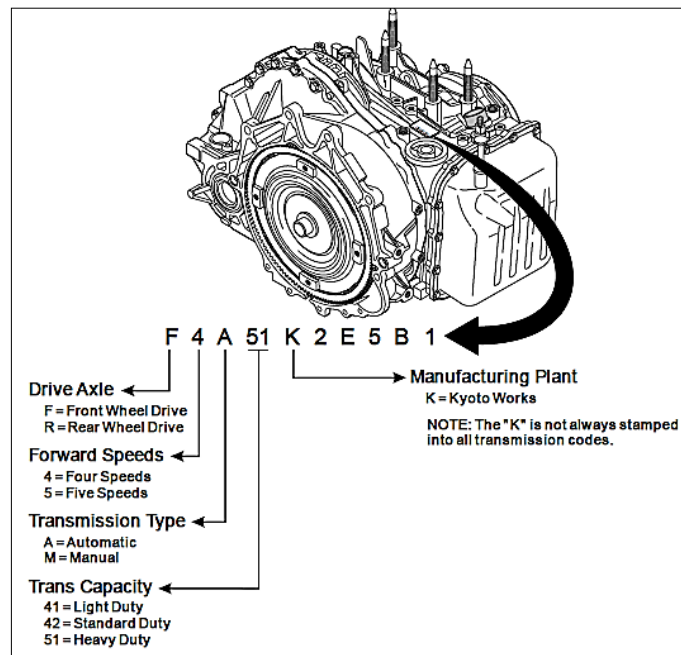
F 4 A 51 K 2 E 5 B 1

Drive Axle
F = Front Wheel Drive
R = Rear Wheel Drive

Forward Speeds
4 = Four Speeds
5 = Five Speeds

Transmission Type
A = Automatic
M = Manual

Trans Capacity
41 = Light Duty
42 = Standard Duty
51 = Heavy Duty

Manufacturing Plant
K = Kyoto Works

NOTE: The "K" is not always stamped into all transmission codes.